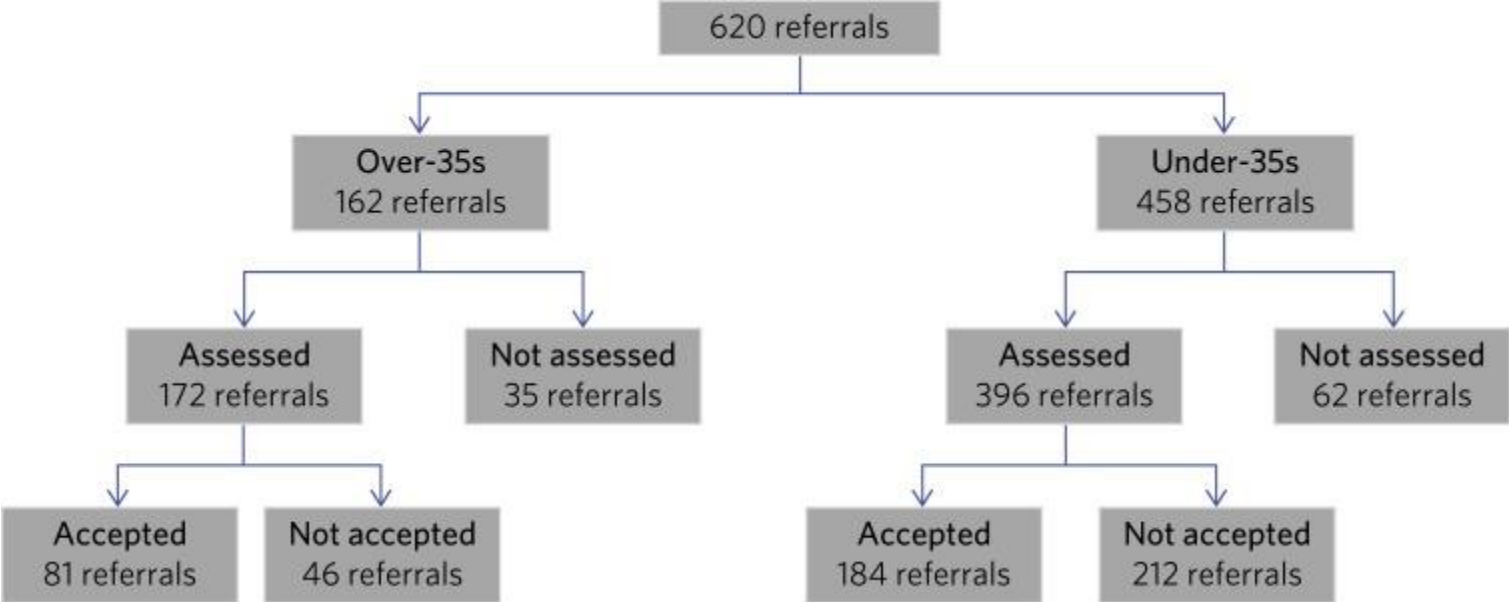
620 referrals

Over-35s
162 referrals

Under-35s
458 referrals

Assessed
172 referrals

Not assessed
35 referrals

Assessed
396 referrals

Not assessed
62 referrals

Accepted
81 referrals

Not accepted
46 referrals

Accepted
184 referrals

Not accepted
212 referrals